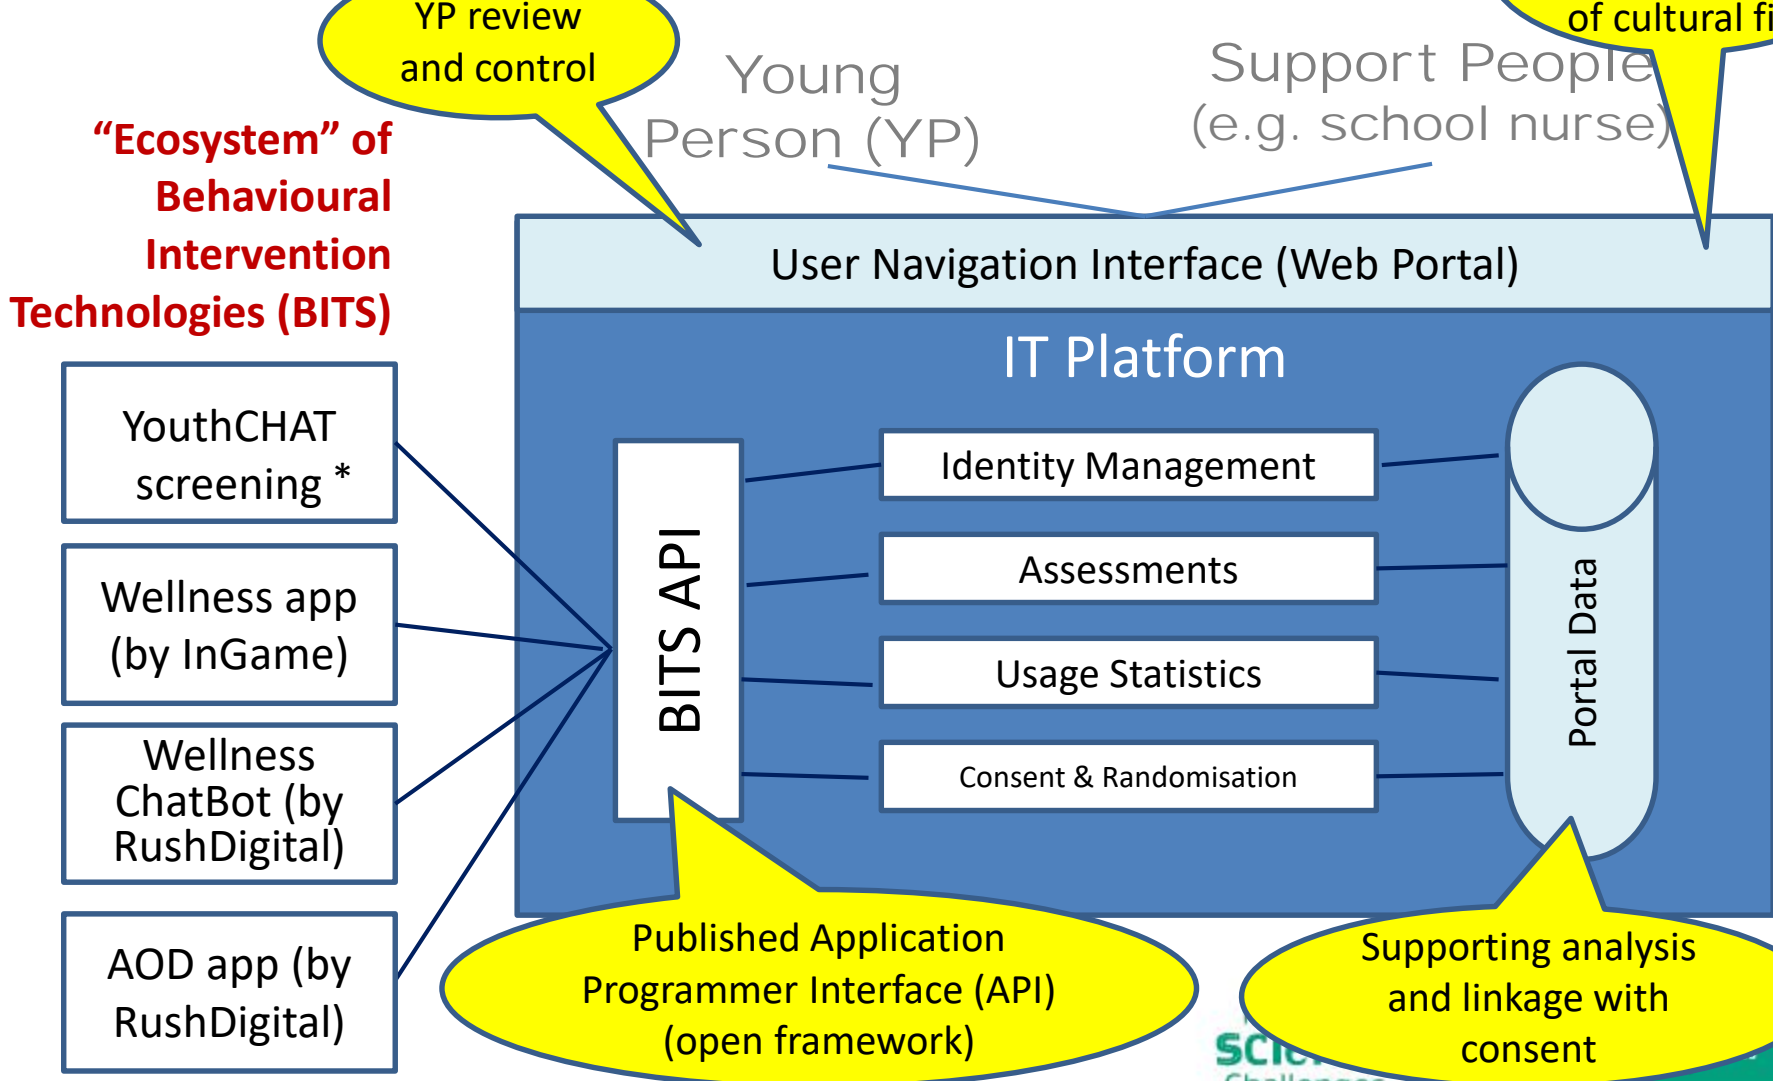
YP review and control

of cultural fi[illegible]

Young Person (YP)

Support People (e.g. school nurse)

"Ecosystem" of Behavioural Intervention Technologies (BITS)

User Navigation Interface (Web Portal)

IT Platform

YouthCHAT screening *

Wellness app (by InGame)

Wellness ChatBot (by RushDigital)

AOD app (by RushDigital)

BITS API

Identity Management

Assessments

Usage Statistics

Consent & Randomisation

Portal Data

Published Application Programmer Interface (API) (open framework)

Supporting analysis and linkage with consent

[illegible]